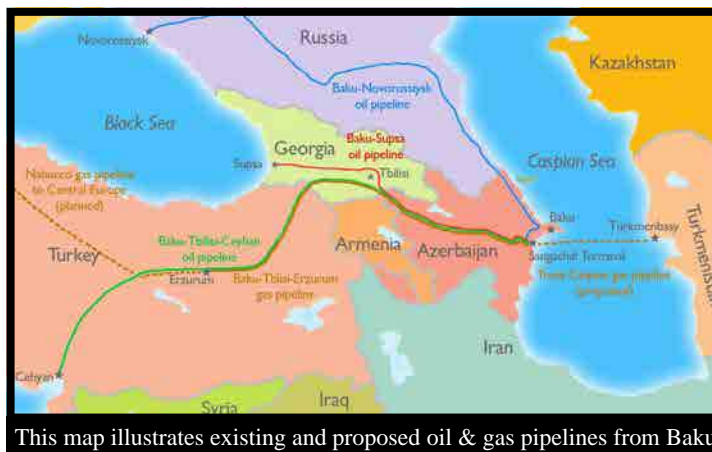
Novorossiysk

Russia

Kazakhstan

Baku-Novorossiysk oil pipeline

Black Sea

Georgia

Baku-Supsa oil pipeline

Supsa

Tbilisi

Caspian Sea

Nabucco gas pipeline to Central Europe (planned)

Baku

Turkmenbasy

Turkmenistan

Baku-Tbilisi-Ceyhan oil pipeline

Armenia

Azerbaijan

Turkey

Erzurum

Baku-Tbilisi-Erzurum gas pipeline

Sangachal Terminal

Trans-Caspian gas pipeline (proposed)

Iran

Ceyhan

Syria

Iraq

This map illustrates existing and proposed oil & gas pipelines from Baku